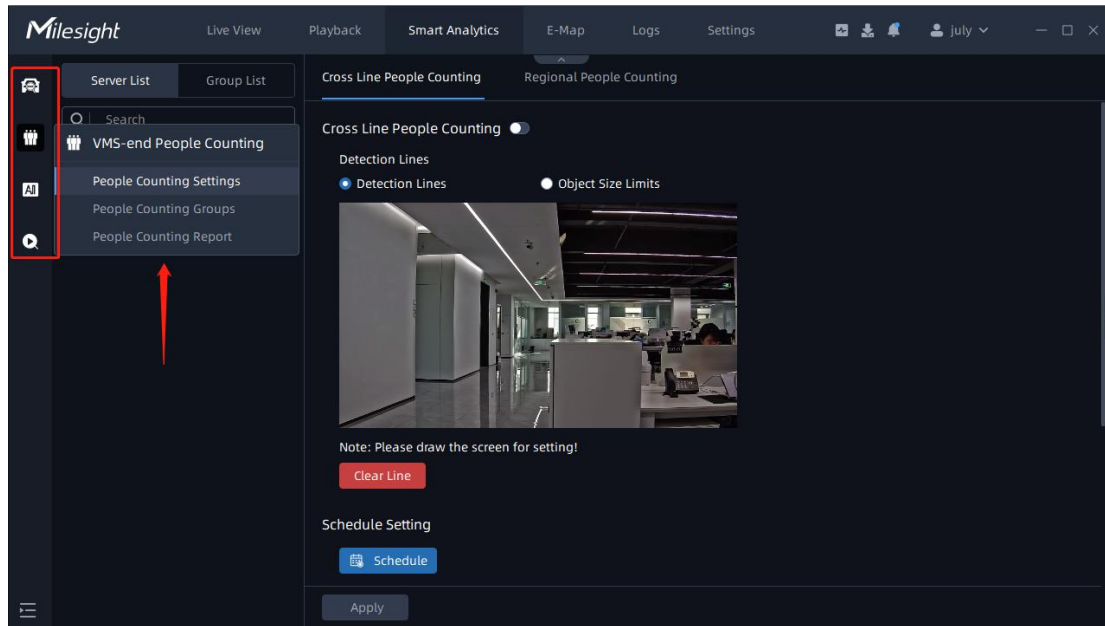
Milesight
Live View
Playback
Smart Analytics
E-Map
Logs
Settings
july

Server List
Group List
Search
VMS-end People Counting
People Counting Settings
People Counting Groups
People Counting Report

Cross Line People Counting
Regional People Counting

Cross Line People Counting

Detection Lines
Detection Lines
Object Size Limits

Note: Please draw the screen for setting!
Clear Line

Schedule Setting
Schedule

Apply